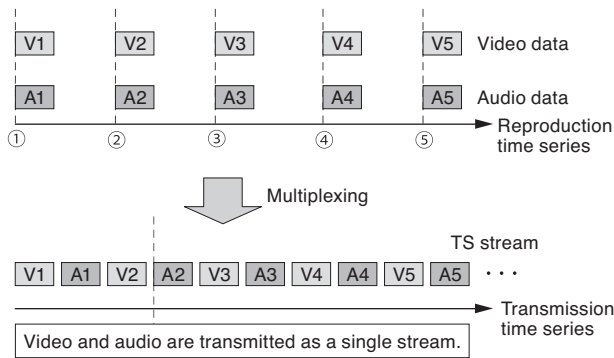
V1 V2 V3 V4 V5 Video data

A1 A2 A3 A4 A5 Audio data

① ② ③ ④ ⑤ Reproduction time series

Multiplexing

TS stream

V1 A1 V2 A2 V3 A3 V4 A4 V5 A5 · · ·

Transmission time series

Video and audio are transmitted as a single stream.